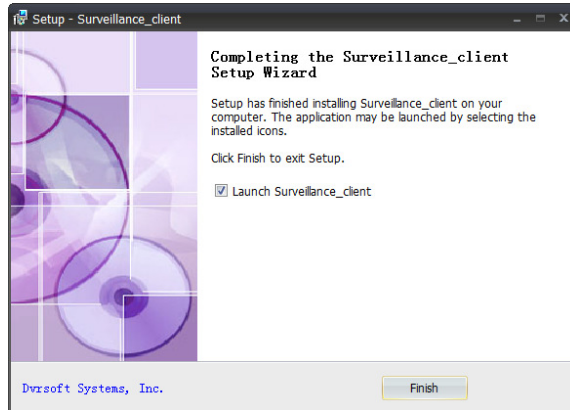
Setup - Surveillance_client

Completing the Surveillance_client Setup Wizard

Setup has finished installing Surveillance_client on your computer. The application may be launched by selecting the installed icons.

Click Finish to exit Setup.

Launch Surveillance_client

Dvrsoft Systems, Inc.

Finish